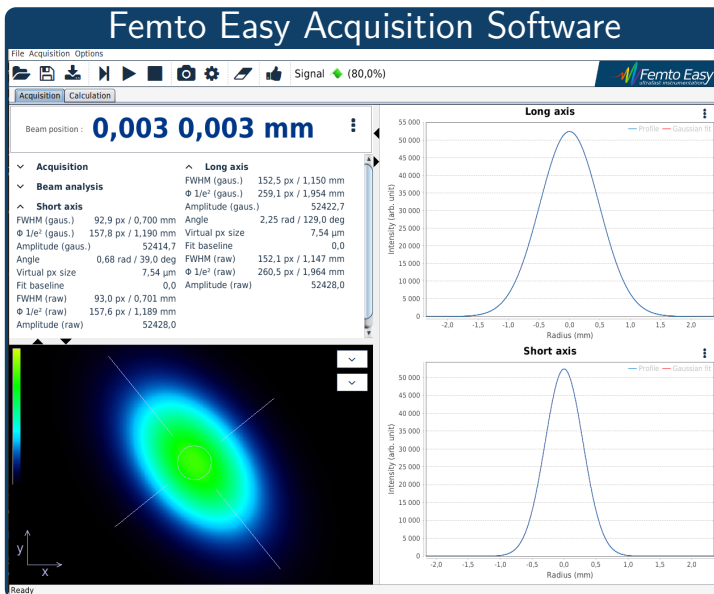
Femto Easy Acquisition Software

File Acquisition Options

Signal (80,0%)

Femto Easy
ultrafast instrumentation

Acquisition Calculation

Beam position : 0,003 0,003 mm

Acquisition

Beam analysis

Short axis

| | |
|---|---|
| FWHM (gaus.) | 92,9 px / 0,700 mm |
| Φ 1/e² (gaus.) | 157,8 px / 1,190 mm |
| Amplitude (gaus.) | 52414,7 |
| Angle | 0,68 rad / 39,0 deg |
| Virtual px size | 7,54 µm |
| Fit baseline | 0,0 |
| FWHM (raw) | 93,0 px / 0,701 mm |
| Φ 1/e² (raw) | 157,6 px / 1,189 mm |
| Amplitude (raw) | 52428,0 |

Long axis

| | |
|---|---|
| FWHM (gaus.) | 152,5 px / 1,150 mm |
| Φ 1/e² (gaus.) | 259,1 px / 1,954 mm |
| Amplitude (gaus.) | 52422,7 |
| Angle | 2,25 rad / 129,0 deg |
| Virtual px size | 7,54 µm |
| Fit baseline | 0,0 |
| FWHM (raw) | 152,1 px / 1,147 mm |
| Φ 1/e² (raw) | 260,5 px / 1,964 mm |
| Amplitude (raw) | 52428,0 |

y
x

Long axis
Profile Gaussian fit
55 000
50 000
45 000
40 000
35 000
30 000
25 000
20 000
15 000
10 000
5 000
0
Intensity (arb. unit)
-2,0 -1,5 -1,0 -0,5 0,0 0,5 1,0 1,5 2,0
Radius (mm)

Short axis
Profile Gaussian fit
50 000
45 000
40 000
35 000
30 000
25 000
20 000
15 000
10 000
5 000
0
Intensity (arb. unit)
-2,0 -1,5 -1,0 -0,5 0,0 0,5 1,0 1,5 2,0
Radius (mm)

Ready